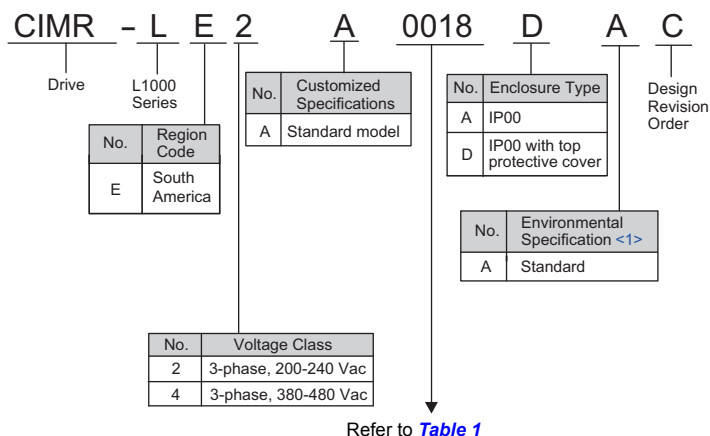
CIMR – L E 2 A 0018 D A C

Drive

L1000 Series

| No. | Region Code |
|---|---|
| E | South America |

| No. | Customized Specifications |
|---|---|
| A | Standard model |

| No. | Enclosure Type |
|---|---|
| A | IP00 |
| D | IP00 with top protective cover |

Design Revision Order

| No. | Environmental Specification <1> |
|---|---|
| A | Standard |

| No. | Voltage Class |
|---|---|
| 2 | 3-phase, 200-240 Vac |
| 4 | 3-phase, 380-480 Vac |

Refer to *Table 1*